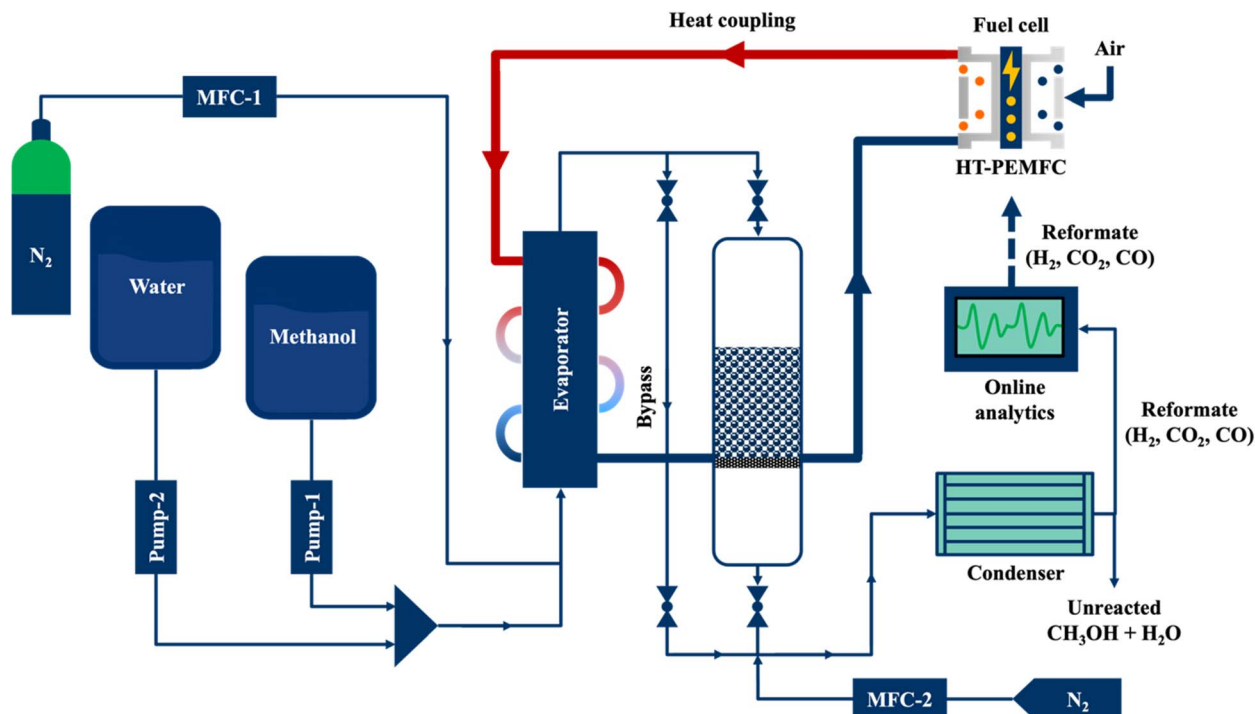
Heat coupling

Fuel cell

Air

HT-PEMFC

MFC-1

$N_2$

Water

Methanol

Evaporator

Bypass

Reformate ($H_2$, $CO_2$, CO)

Online analytics

Reformate ($H_2$, $CO_2$, CO)

Condenser

Unreacted $CH_3OH + H_2O$

Pump-2

Pump-1

MFC-2

$N_2$